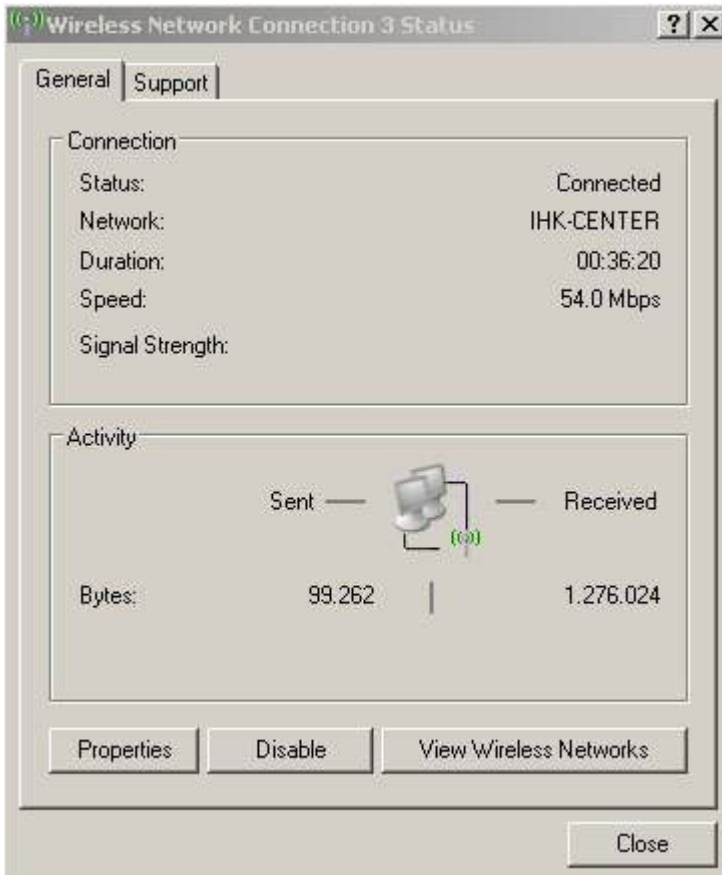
Wireless Network Connection 3 Status

? X

General | Support

Connection

Status: Connected

Network: IHK-CENTER

Duration: 00:36:20

Speed: 54.0 Mbps

Signal Strength:

Activity

Sent — Received

Bytes: 99.262 1.276.024

Properties | Disable | View Wireless Networks

Close